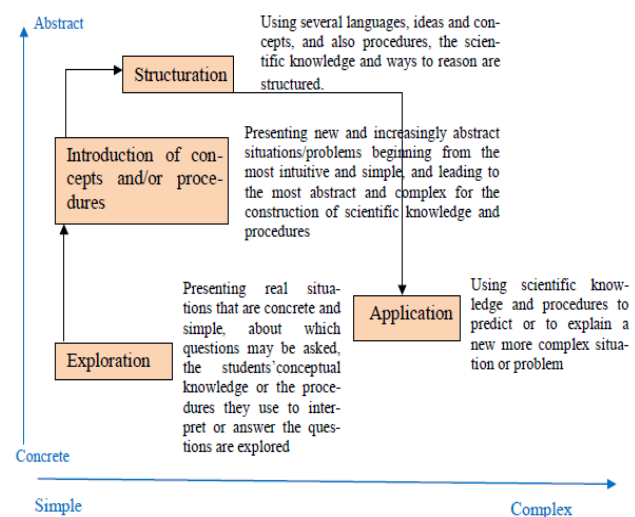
Abstract

Structuration

Using several languages, ideas and concepts, and also procedures, the scientific knowledge and ways to reason are structured.

Introduction of concepts and/or procedures

Presenting new and increasingly abstract situations/problems beginning from the most intuitive and simple, and leading to the most abstract and complex for the construction of scientific knowledge and procedures

Application

Using scientific knowledge and procedures to predict or to explain a new more complex situation or problem

Exploration

Presenting real situations that are concrete and simple, about which questions may be asked, the students'conceptual knowledge or the procedures they use to interpret or answer the questions are explored

Concrete

Simple

Complex